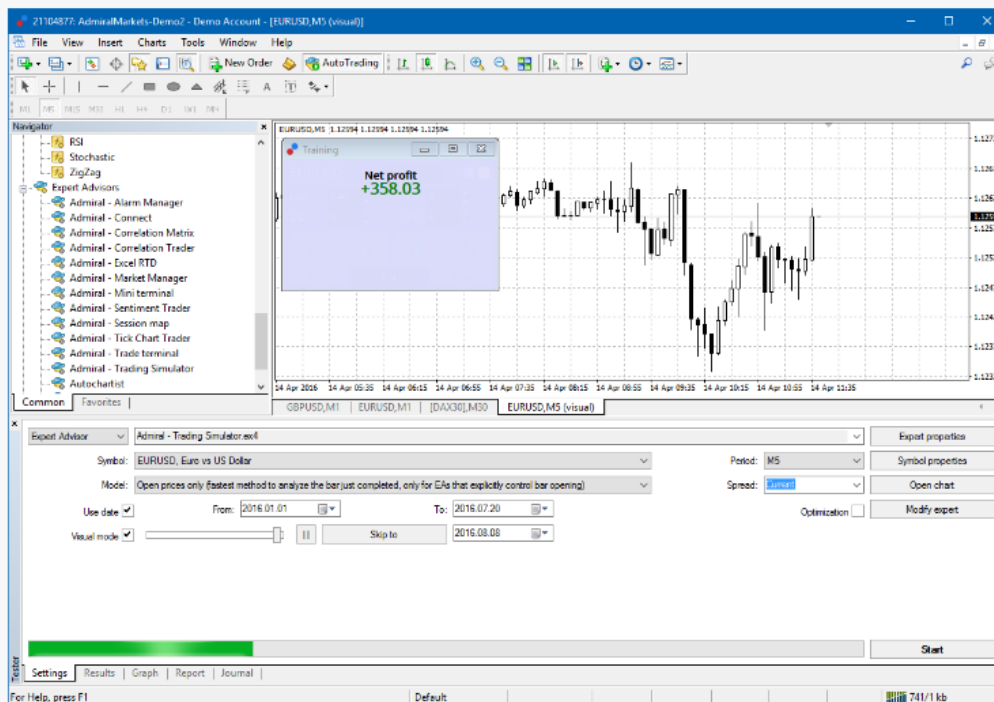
21104877: AdmiralMarkets-Demo2 - Demo Account - [EURUSD,M5 (visual)]

File View Insert Charts Tools Window Help

New Order AutoTrading

M1 M5 M15 M30 H1 H4 D1 W1 MN

Navigator

RSI
Stochastic
ZigZag
Expert Advisors
Admiral - Alarm Manager
Admiral - Connect
Admiral - Correlation Matrix
Admiral - Correlation Trader
Admiral - Excel RTD
Admiral - Market Manager
Admiral - Mini terminal
Admiral - Sentiment Trader
Admiral - Session map
Admiral - Tick Chart Trader
Admiral - Trade terminal
Admiral - Trading Simulator
Autochartist

Common Favorites

EURUSD,M5 1.12594 1.12594 1.12594 1.12594

Training

Net profit
+358.03

14 Apr 2016 14 Apr 05:35 14 Apr 06:15 14 Apr 06:55 14 Apr 07:35 14 Apr 08:15 14 Apr 08:55 14 Apr 09:35 14 Apr 10:15 14 Apr 10:55 14 Apr 11:35

GBPUSD,M1 EURUSD,M1 [DAX30],M30 EURUSD,M5 (visual)

Expert Advisor Admiral - Trading Simulator.ex4 Expert properties

Symbol: EURUSD, Euro vs US Dollar Period: M5 Symbol properties

Model: Open prices only (fastest method to analyze the bar just completed, only for EAs that explicitly control bar opening) Spread: Current Open chart

Use date From: 2016.01.01 To: 2016.07.20 Optimization Modify expert

Visual mode Skip to 2016.08.08

Start

Tester

Settings Results Graph Report Journal

For Help, press F1 Default 741/1 kb